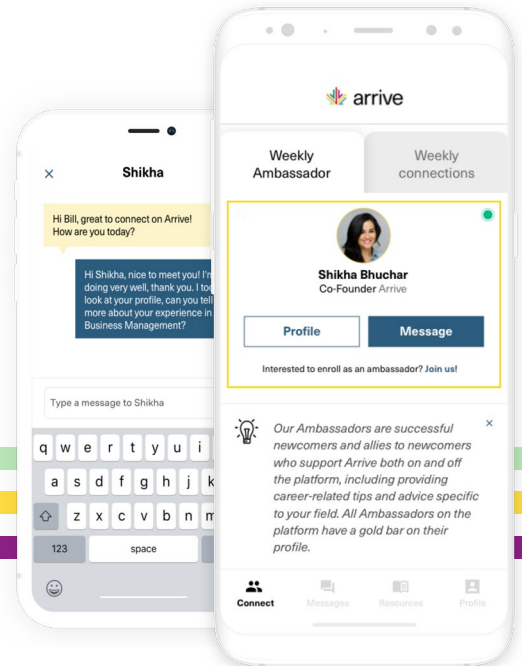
×

Shikha

Hi Bill, great to connect on Arrive! How are you today?

Hi Shikha, nice to meet you! I'm doing very well, thank you. I to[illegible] look at your profile, can you tell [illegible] more about your experience in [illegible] Business Management?

Type a message to Shikha

q w e r t y u i o p
a s d f g h j k
z x c v b n m
123 space

arrive

Weekly Ambassador

Weekly connections

Shikha Bhuchar
Co-Founder Arrive

Profile

Message

Interested to enroll as an ambassador? Join us!

Our Ambassadors are successful newcomers and allies to newcomers who support Arrive both on and off the platform, including providing career-related tips and advice specific to your field. All Ambassadors on the platform have a gold bar on their profile.

×

Connect

Messages

Resources

Profile